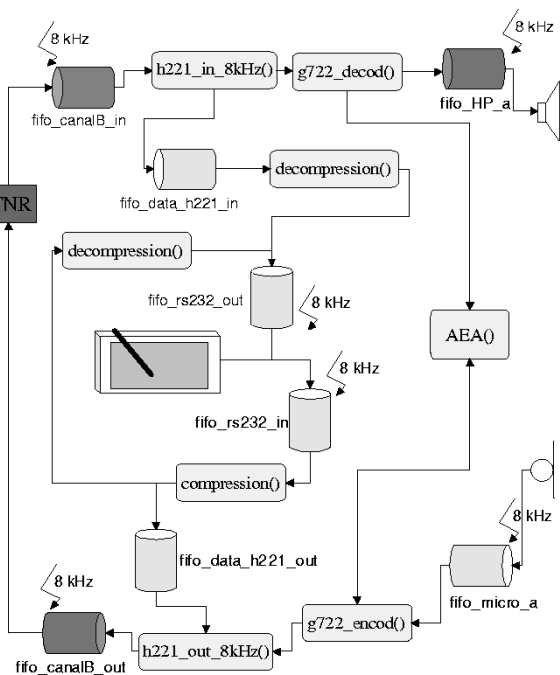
8 kHz
fifo_canalB_in
h221_in_8kHz()
g722_decod()
8 kHz
fifo_HP_a
fifo_data_h221_in
decompression()
TNR
decompression()
fifo_rs232_out
8 kHz
AEA()
8 kHz
fifo_rs232_in
compression()
8 kHz
fifo_data_h221_out
8 kHz
fifo_micro_a
g722_encod()
fifo_canalB_out
h221_out_8kHz()